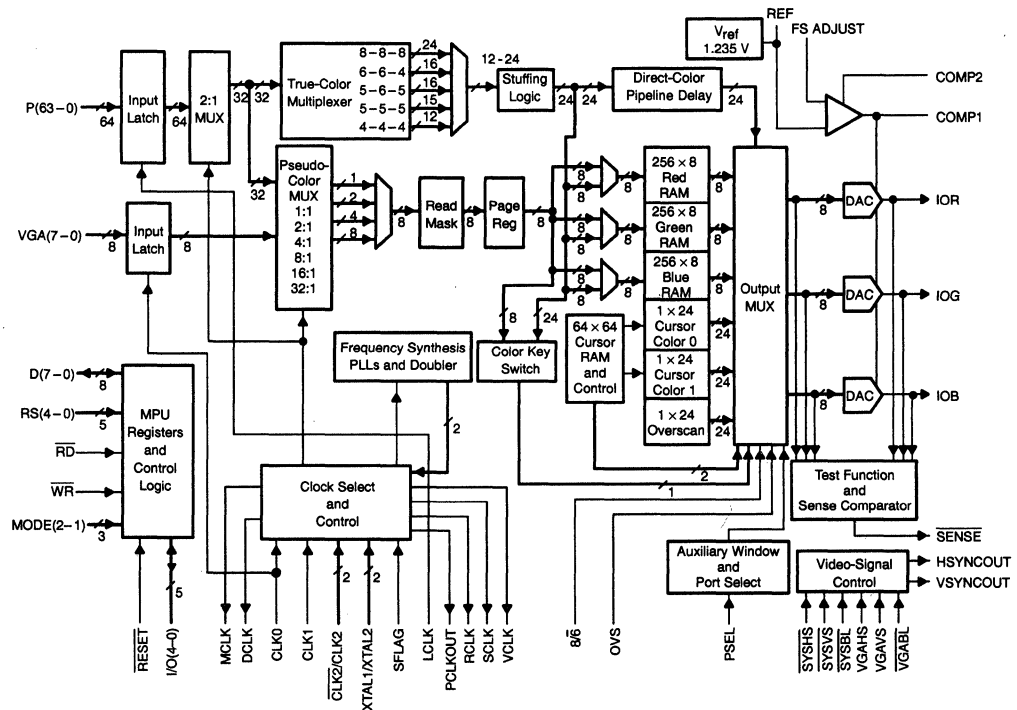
$V_{ref}$
1.235 V
REF
FS ADJUST
COMP2
COMP1
P(63 – 0)
64
Input Latch
64
2:1 MUX
32
32
True-Color Multiplexer
8 – 8 – 8
6 – 6 – 4
5 – 6 – 5
5 – 5 – 5
4 – 4 – 4
24
16
16
15
12
12 – 24
Stuffing Logic
24
24
Direct-Color Pipeline Delay
24
32
Pseudo-Color MUX
1:1
2:1
4:1
8:1
16:1
32:1
1
2
4
8
8
Read Mask
Page Reg
8
8
8
8
8
8
8
8
8
256 × 8 Red RAM
256 × 8 Green RAM
256 × 8 Blue RAM
8
8
8
24
24
24
Output MUX
8
DAC
IOR
DAC
IOG
8
DAC
IOB
VGA(7 – 0)
8
Input Latch
8
8
24
Color Key Switch
64 × 64 Cursor RAM and Control
1 × 24 Cursor Color 0
1 × 24 Cursor Color 1
1 × 24 Overscan
24
24
24
Frequency Synthesis PLLs and Doubler
2
D(7 – 0)
8
RS(4 – 0)
5
$\overline{RD}$
$\overline{WR}$
MODE(2 – 1)
3
MPU Registers and Control Logic
5
Clock Select and Control
2
2
2
1
Test Function and Sense Comparator
$\overline{SENSE}$
Auxiliary Window and Port Select
Video-Signal Control
HSYNCOUT
VSYNCOUT
$\overline{RESET}$
I/O(4 – 0)
MCLK
DCLK
CLK0
CLK1
$\overline{CLK2}$/CLK2
XTAL1/XTAL2
SFLAG
LCLK
PCLKOUT
RCLK
SCLK
VCLK
8/$\overline{6}$
OVS
PSEL
$\overline{SYSHS}$
$\overline{SYSVS}$
$\overline{SYSBL}$
VGAHS
VGAVS
$\overline{VGABL}$